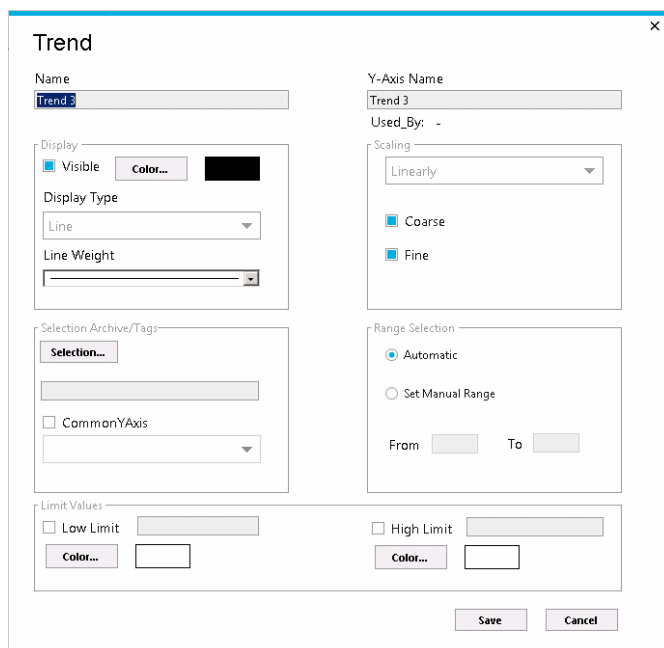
×

Trend

Name
Trend 3

Y-Axis Name
Trend 3
Used_By: -

Display
Visible
Color...
Display Type
Line
Line Weight

Scaling
Linearly
Coarse
Fine

Selection Archive/Tags
Selection...
CommonYAxis

Range Selection
Automatic
Set Manual Range
From
To

Limit Values
Low Limit
Color...
High Limit
Color...

Save
Cancel